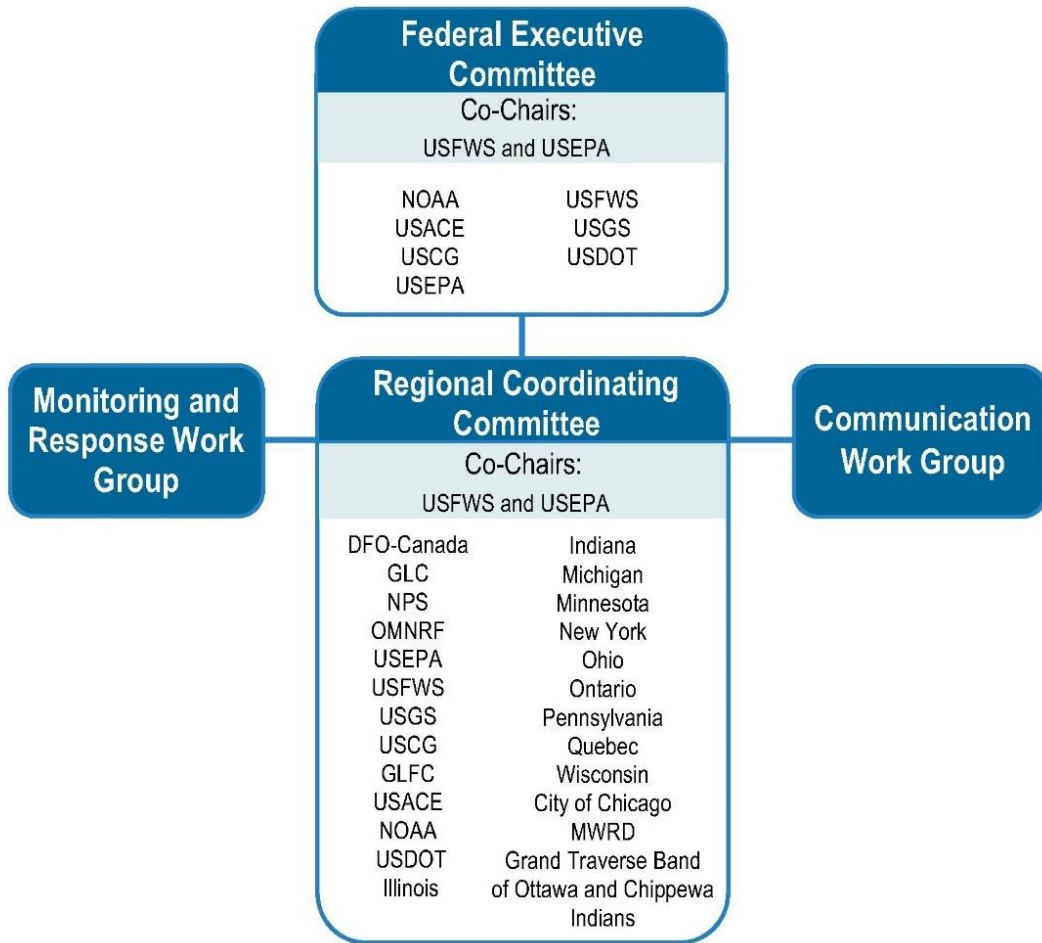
Federal Executive Committee

Co-Chairs:

USFWS and USEPA

NOAA
USACE
USCG
USEPA

USFWS
USGS
USDOT

Monitoring and Response Work Group

Regional Coordinating Committee

Co-Chairs:

USFWS and USEPA

DFO-Canada
GLC
NPS
OMNRF
USEPA
USFWS
USGS
USCG
GLFC
USACE
NOAA
USDOT
Illinois

Indiana
Michigan
Minnesota
New York
Ohio
Ontario
Pennsylvania
Quebec
Wisconsin
City of Chicago
MWRD
Grand Traverse Band of Ottawa and Chippewa Indians

Communication Work Group